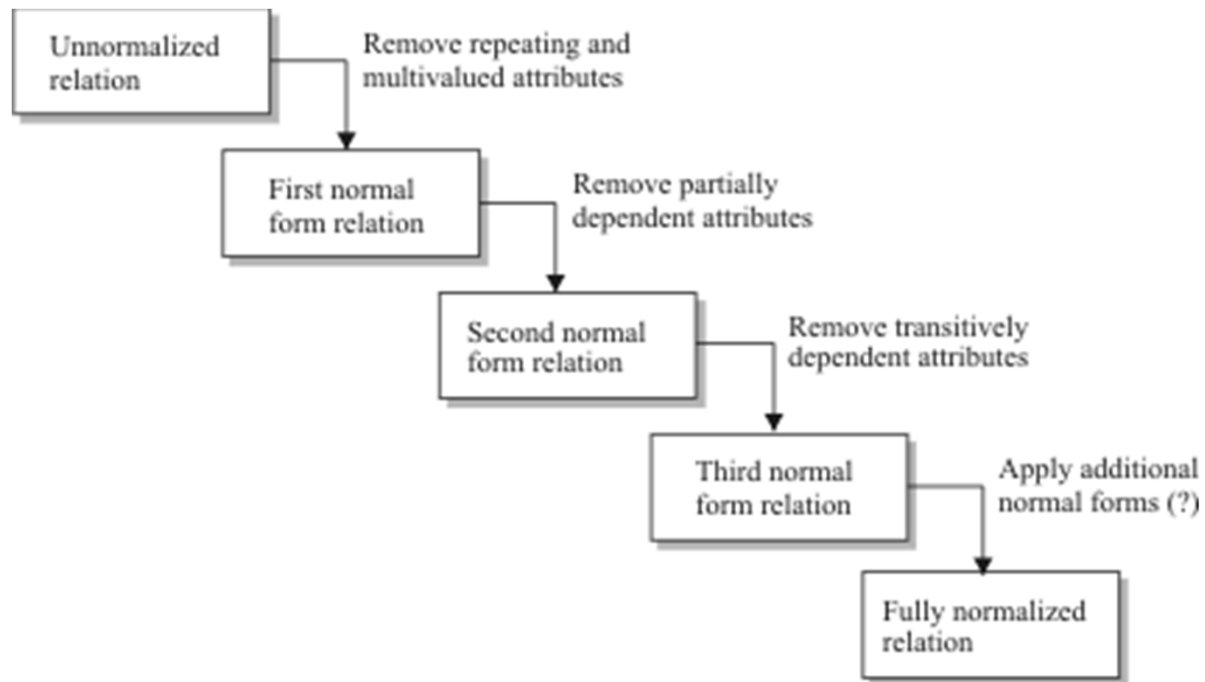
Unnormalized relation

Remove repeating and multivalued attributes

First normal form relation

Remove partially dependent attributes

Second normal form relation

Remove transitively dependent attributes

Third normal form relation

Apply additional normal forms (?)

Fully normalized relation